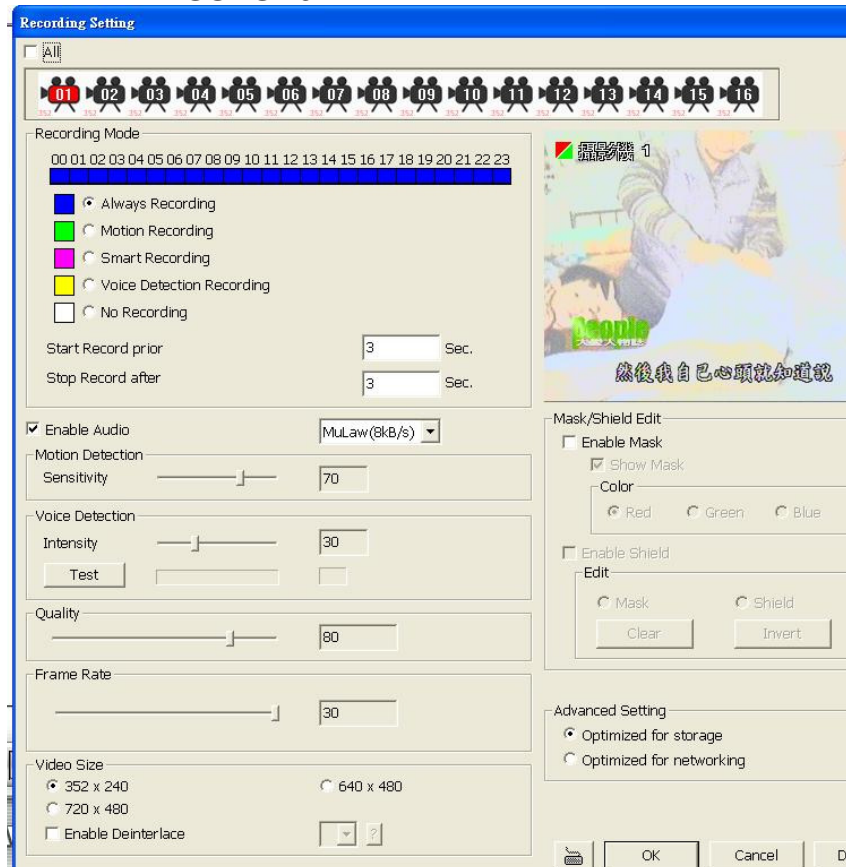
Recording Setting

All

01 02 03 04 05 06 07 08 09 10 11 12 13 14 15 16

Recording Mode

00 01 02 03 04 05 06 07 08 09 10 11 12 13 14 15 16 17 18 19 20 21 22 23

Always Recording
Motion Recording
Smart Recording
Voice Detection Recording
No Recording

Start Record prior 3 Sec.
Stop Record after 3 Sec.

攝影機 1

Deonie

然後我自己心頭就知道說

Enable Audio MuLaw(8kB/s)

Motion Detection
Sensitivity 70

Voice Detection
Intensity 30
Test

Quality
80

Frame Rate
30

Video Size
352 x 240
640 x 480
720 x 480
Enable Deinterlace
?

Mask/Shield Edit
Enable Mask
Show Mask
Color
Red Green Blue
Enable Shield
Edit
Mask Shield
Clear Invert

Advanced Setting
Optimized for storage
Optimized for networking

OK Cancel D